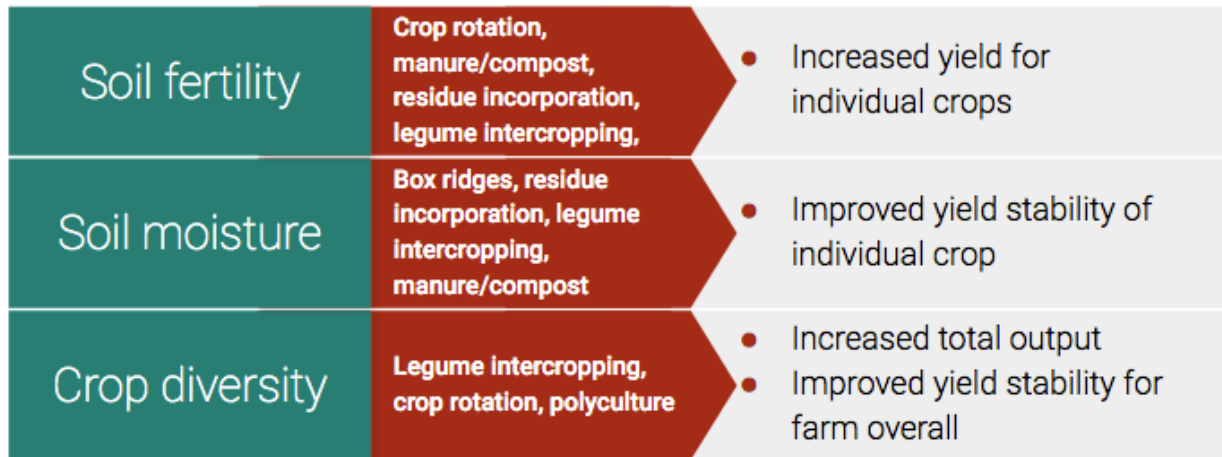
| | | |
|---|---|---|
| Soil fertility | Crop rotation, manure/compost, residue incorporation, legume intercropping, | • Increased yield for individual crops |
| Soil moisture | Box ridges, residue incorporation, legume intercropping, manure/compost | • Improved yield stability of individual crop |
| Crop diversity | Legume intercropping, crop rotation, polyculture | • Increased total output<br>• Improved yield stability for farm overall |